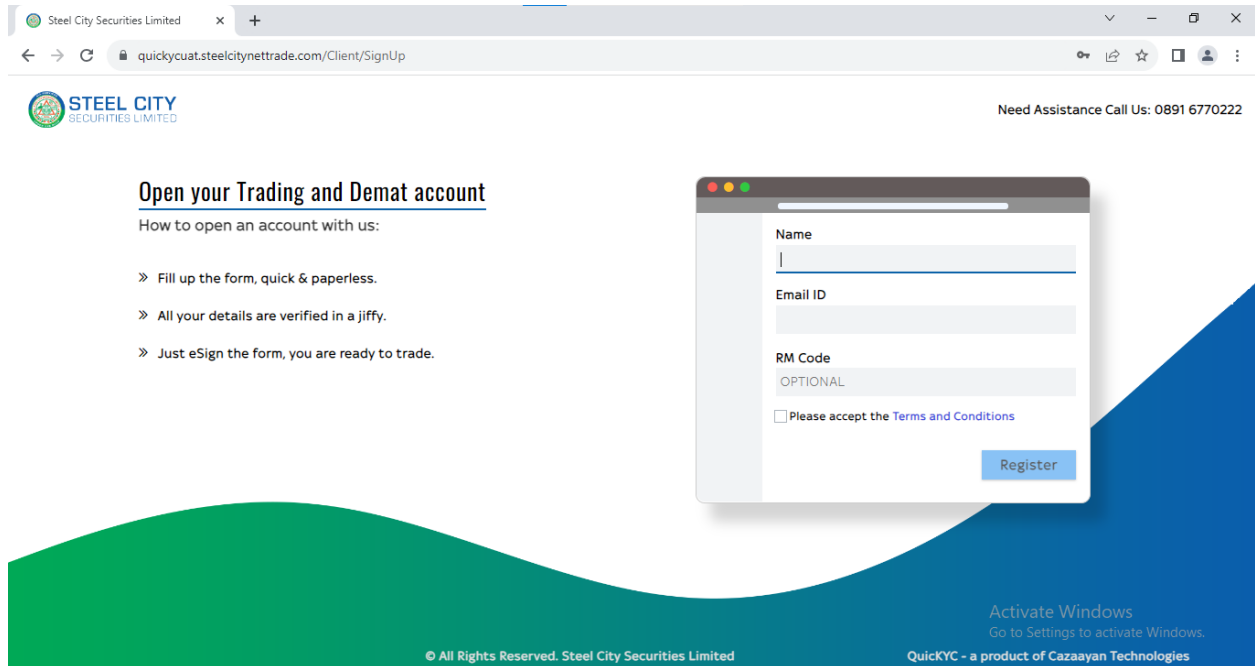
Steel City Securities Limited

quickycuat.steelcitynettrade.com/Client/SignUp

STEEL CITY
SECURITIES LIMITED

Need Assistance Call Us: 0891 6770222

Open your Trading and Demat account

How to open an account with us:

» Fill up the form, quick & paperless.

» All your details are verified in a jiffy.

» Just eSign the form, you are ready to trade.

Name

Email ID

RM Code

OPTIONAL

Please accept the Terms and Conditions

Register

Activate Windows
Go to Settings to activate Windows.

© All Rights Reserved. Steel City Securities Limited

QuicKYC - a product of Cazaayan Technologies